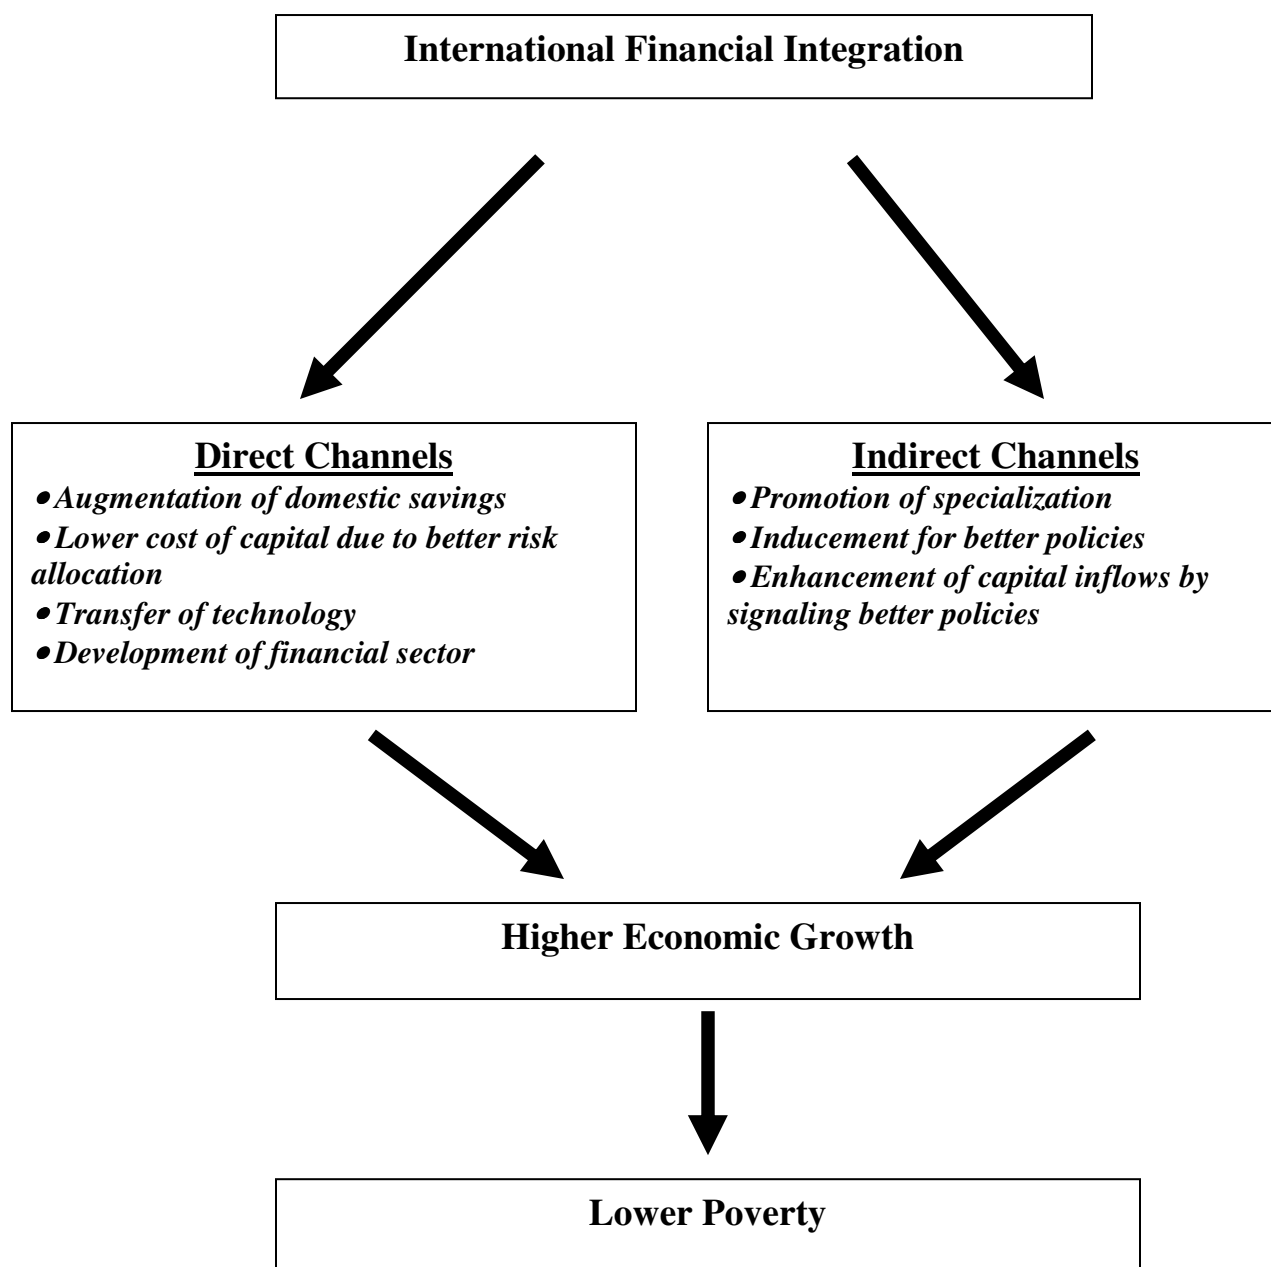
International Financial Integration

Direct Channels
• Augmentation of domestic savings
• Lower cost of capital due to better risk allocation
• Transfer of technology
• Development of financial sector

Indirect Channels
• Promotion of specialization
• Inducement for better policies
• Enhancement of capital inflows by signaling better policies

Higher Economic Growth

Lower Poverty